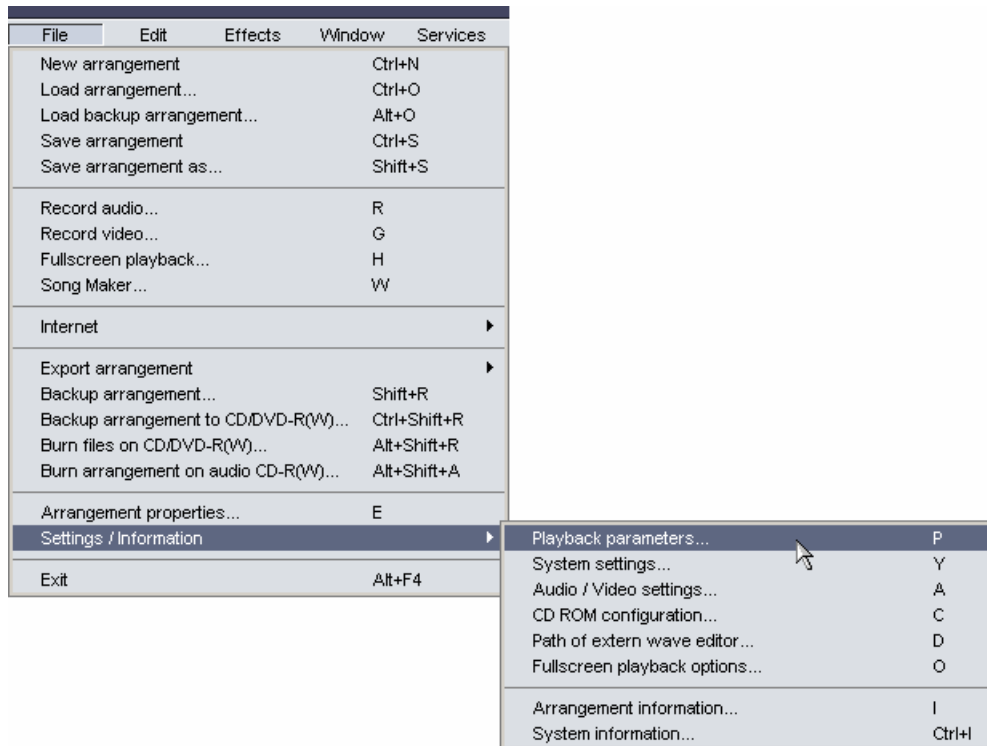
File Edit Effects Window Services

New arrangement Ctrl+N
Load arrangement... Ctrl+O
Load backup arrangement... Alt+O
Save arrangement Ctrl+S
Save arrangement as... Shift+S

Record audio... R
Record video... G
Fullscreen playback... H
Song Maker... W

Internet

Export arrangement
Backup arrangement... Shift+R
Backup arrangement to CD/DVD-R(W)... Ctrl+Shift+R
Burn files on CD/DVD-R(W)... Alt+Shift+R
Burn arrangement on audio CD-R(W)... Alt+Shift+A

Arrangement properties... E
Settings / Information

Exit Alt+F4

Playback parameters... P
System settings... Y
Audio / Video settings... A
CD ROM configuration... C
Path of extern wave editor... D
Fullscreen playback options... O

Arrangement information... I
System information... Ctrl+I